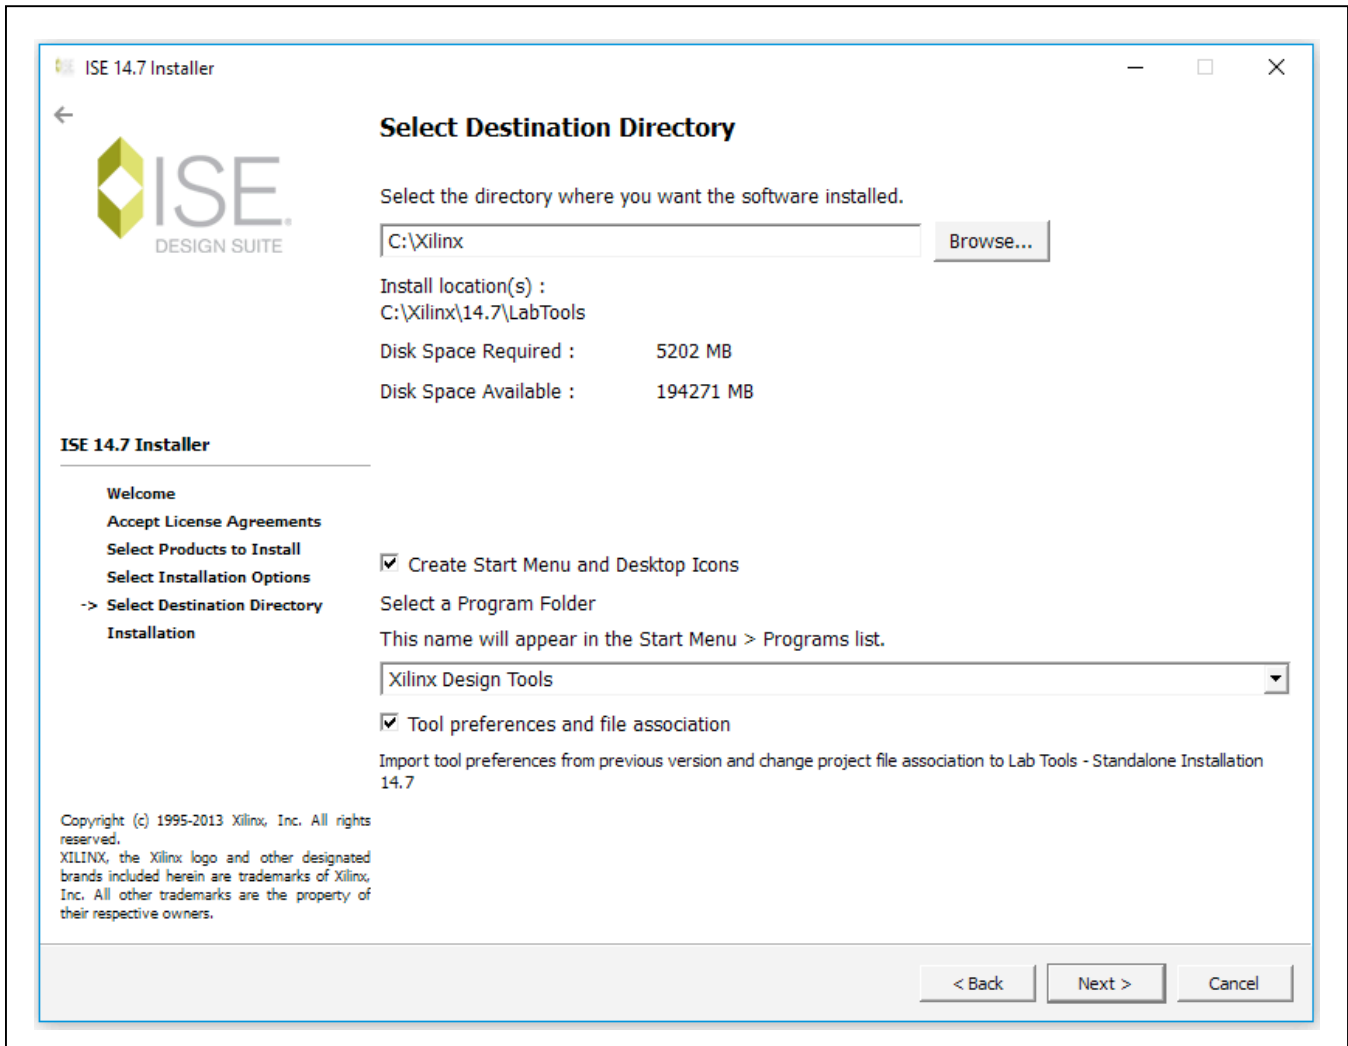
ISE 14.7 Installer

ISE.
DESIGN SUITE

Select Destination Directory

Select the directory where you want the software installed.

C:\Xilinx

Browse...

Install location(s) :
C:\Xilinx\14.7\LabTools

Disk Space Required : 5202 MB

Disk Space Available : 194271 MB

ISE 14.7 Installer

Welcome
Accept License Agreements
Select Products to Install
Select Installation Options
-> Select Destination Directory
Installation

Create Start Menu and Desktop Icons

Select a Program Folder

This name will appear in the Start Menu > Programs list.

Xilinx Design Tools

Tool preferences and file association

Import tool preferences from previous version and change project file association to Lab Tools - Standalone Installation 14.7

Copyright (c) 1995-2013 Xilinx, Inc. All rights reserved.
XILINX, the Xilinx logo and other designated brands included herein are trademarks of Xilinx, Inc. All other trademarks are the property of their respective owners.

< Back

Next >

Cancel